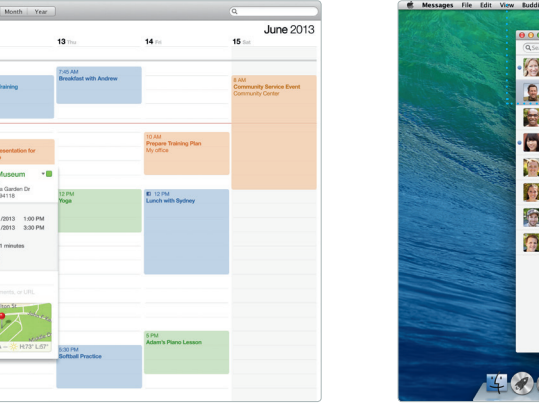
Month Year

June 2013

13 Thu

14 Fri

15 Sat

7:45 AM
Breakfast with Andrew

8 AM
Community Service Event
Community Center

aining

10 AM
Prepare Training Plan
My office

esentation for

Museum

a Garden Dr
94118

/2013 1:00 PM
/2013 3:30 PM

minutes

12 PM
Yoga

12 PM
Lunch with Sydney

5 PM
Adam's Piano Lesson

5:30 PM
Softball Practice

Messages File Edit View Budd

H:72° L:57°